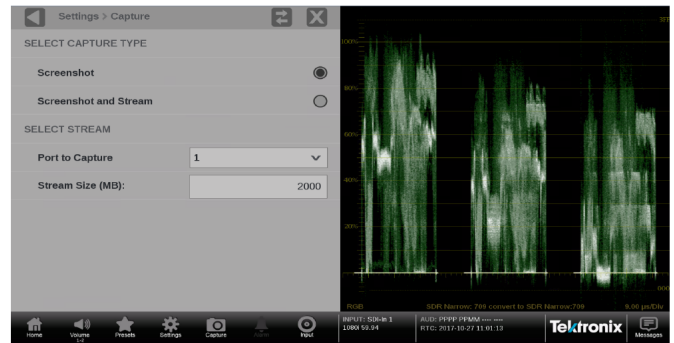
Settings > Capture

SELECT CAPTURE TYPE

Screenshot

Screenshot and Stream

SELECT STREAM

Port to Capture
1

Stream Size (MB):
2000

100%
80%
60%
40%
20%
000

RGB
SDR Narrow: 709 convert to SDR Narrow: 709
9.00 µs/Div

Home
Volume
Presets
Settings
Capture
Alarm
Input

INPUT: SDI-In 1
1080i 59.94

AUD: PPPP PPMM ---- ----
RTC: 2017-10-27 11:01:13

Tektronix

Messages